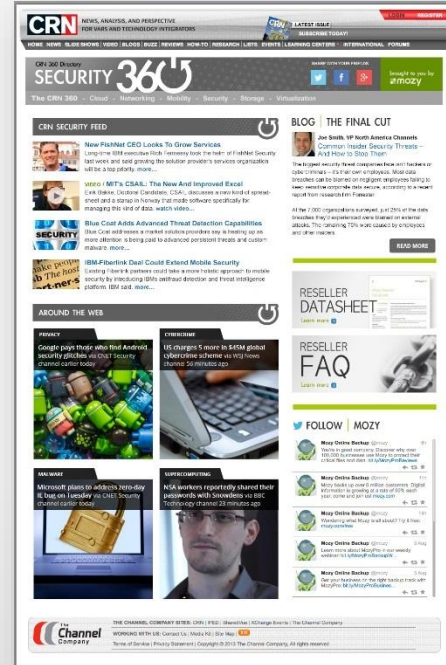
CRN NEWS, ANALYSIS, AND PERSPECTIVE FOR VARS AND TECHNOLOGY INTEGRATORS

LATEST ISSUE
SUBSCRIBE TODAY!

LOGIN REGISTER

HOME NEWS SLIDE SHOWS VIDEO BLOGS BUZZ REVIEWS HOW-TO RESEARCH LISTS EVENTS LEARNING CENTERS INTERNATIONAL FORUMS

CRN 360 Directory
SECURITY 360

SHARE WITH YOUR PEERS

brought to you by
mozy

The CRN 360 · Cloud · Networking · Mobility · Security · Storage · Virtualization

CRN SECURITY FEED

New FishNet CEO Looks To Grow Services
Long-time IBM executive Rick Fairweny took the helm of FishNet Security last week and said growing the solution provider's services organization will be a top priority. more...

video / MIT's CSAIL: The New And Improved Excel
Eerik Belike, Electoral Candidates, CSAIL, discusses a new kind of spreadsheet and a startup in Norway that made software specifically for managing this kind of data. watch video...

Blue Coat Adds Advanced Threat Detection Capabilities
Blue Coat addresses a market solution providers say is heating up as more attention is being paid to advanced persistent threats and custom malware. more...

IBM-Fiberlink Deal Could Extend Mobile Security
Existing Fiberlink partners could take a more holistic approach to mobile security by introducing IBM's antifraud detection and threat intelligence platform, IBM said. more...

AROUND THE WEB

PRIVACY
Google pays those who find Android security glitches via CNET Security channel earlier today

CYBERCRIME
US charges 5 more in $45M global cybercrime scheme via WSJ News channel 35 minutes ago

MALWARE
Microsoft plans to address zero-day IE bug on Tuesday via CNET Security channel earlier today

SUPERCOMPUTING
NSA workers reportedly shared their passwords with Snowden via BBC Technology channel 23 minutes ago

BLOG | THE FINAL CUT

Joe Smith, VP North America Channels
Common Insider Security Threats – And How to Stop Them

The biggest security threat companies face isn't hackers or cyber criminals – it's their own employees. Most data breaches can be blamed on negligent employees failing to keep sensitive corporate data secure, according to a recent report from research firm Forrester.

All the 7,000 organizations surveyed, just 25% of the data breaches they'd experienced were blamed on external attacks. The remaining 75% were caused by employees and other insiders.

READ MORE

RESELLER DATASHEET
Learn more

RESELLER FAQ
Learn more

FOLLOW | MOZY

Mozy Online Backup @mozy
You're in good company. Discover why over 100,000 businesses use Mozy to protect their critical files and data. bit.ly/MozyProReseller

Mozy Online Backup @mozy
Mozy backs up over 6 million customers. Digital information is growing at a rate of 50% each year, come and join us! bit.ly/...

Mozy Online Backup @mozy
Wondering what Mozy will about? Try it free today! bit.ly/...

Mozy Online Backup @mozy
Learn more about MozyPro in our weekly webinar. bit.ly/MozyProReseller

Mozy Online Backup @mozy
Get your business on the right backup track with MozyPro. bit.ly/MozyProReseller

The Channel Company

THE CHANNEL COMPANY SITES: CRN | IPEG | SharedVue | XChange Events | The Channel Company
WORKING WITH US: Contact Us | Media Kit | Site Map
Terms of Service | Privacy Statement | Copyright © 2013 The Channel Company. All rights reserved.